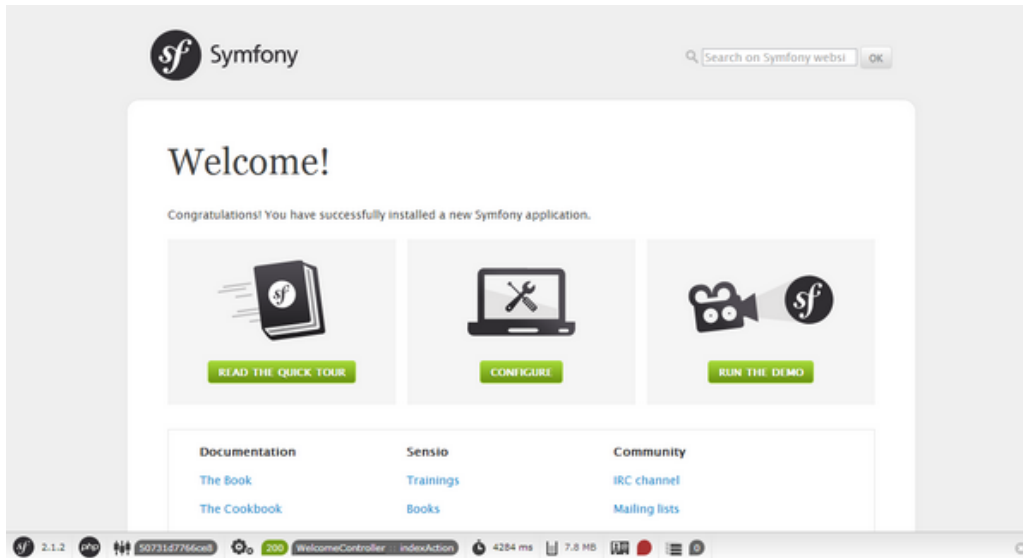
sf Symfony

Search on Symfony websi OK

Welcome!

Congratulations! You have successfully installed a new Symfony application.

READ THE QUICK TOUR

CONFIGURE

RUN THE DEMO

Documentation

The Book

The Cookbook

Sensio

Trainings

Books

Community

IRC channel

Mailing lists

2.1.2 php 50731d7766ce8 200 WelcomeController :: indexAction 4284 ms 7.8 MB